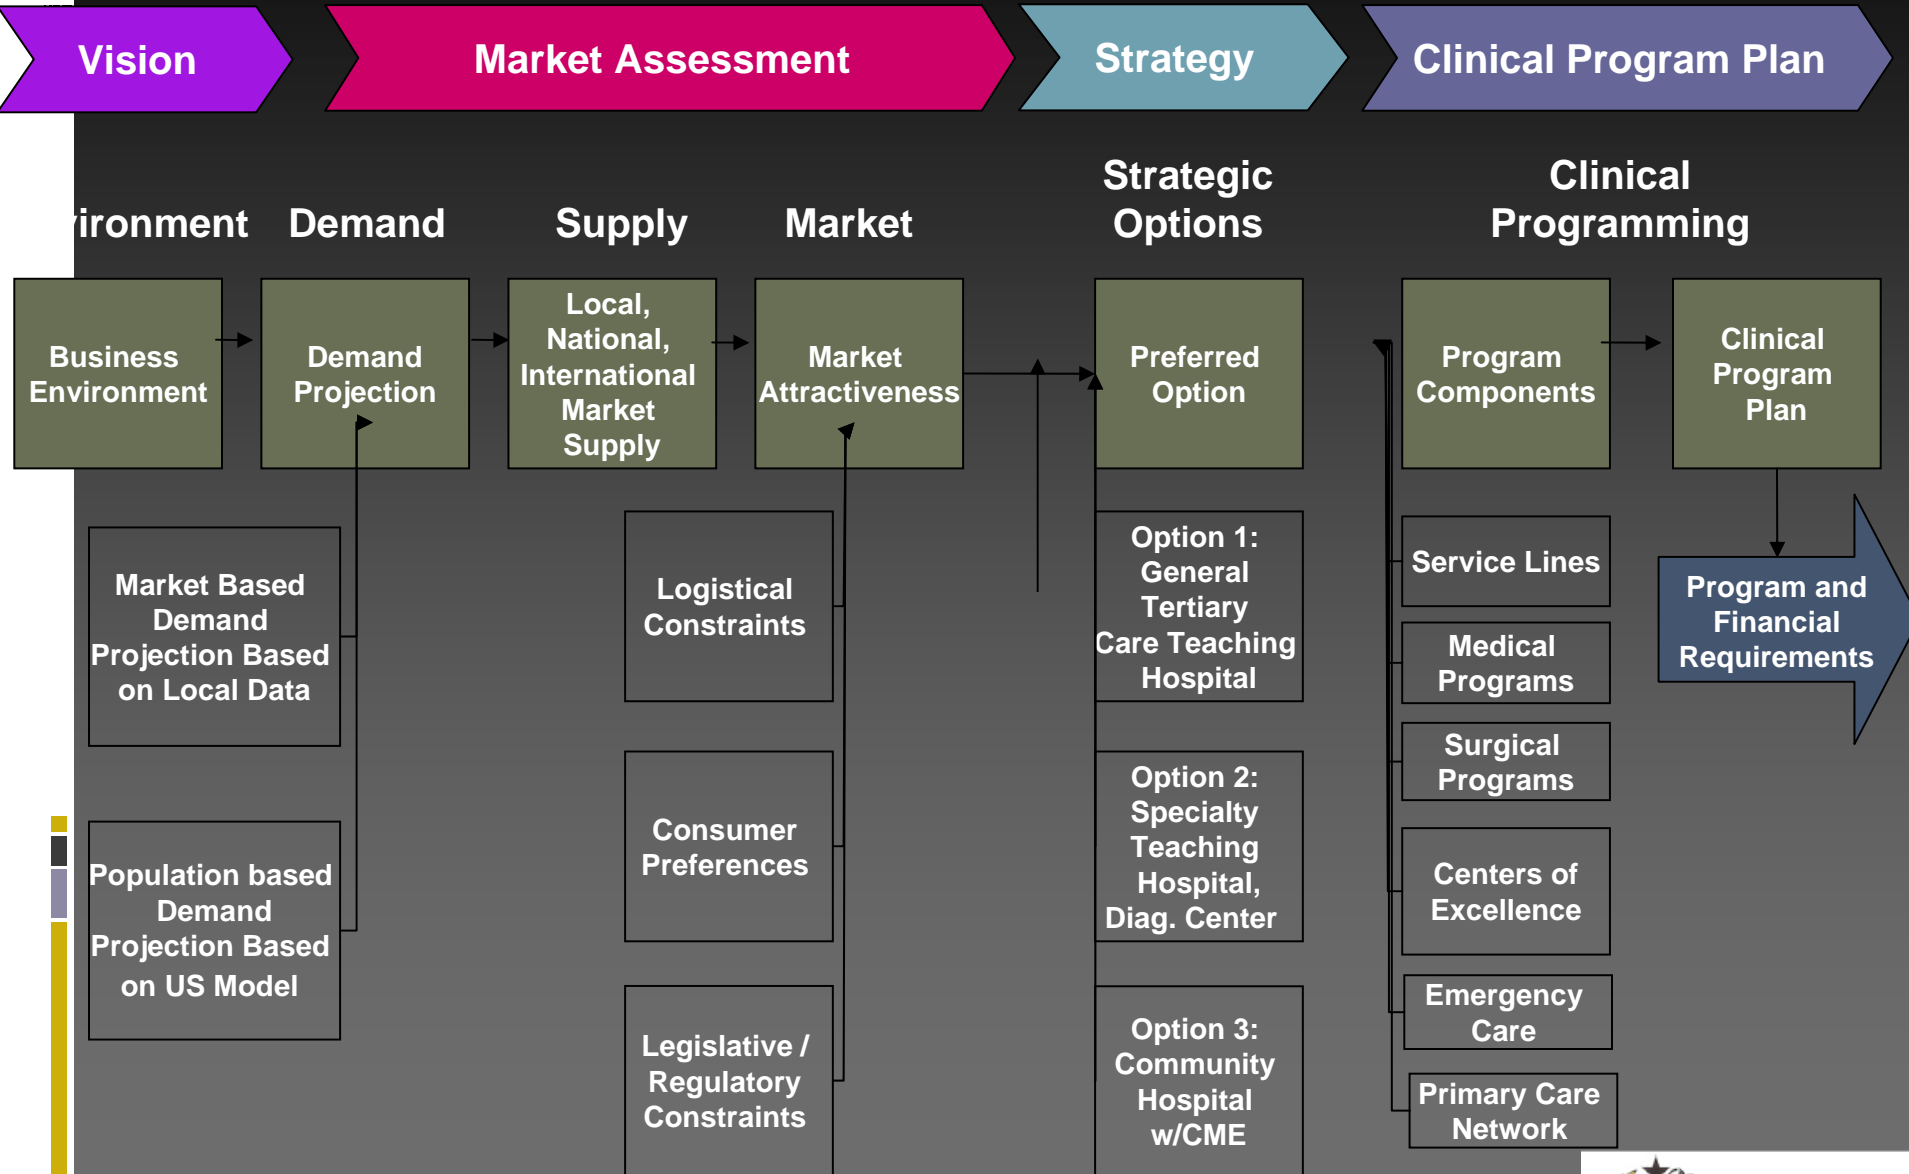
Vision

Market Assessment

Strategy

Clinical Program Plan

ironment

Demand

Supply

Market

Strategic Options

Clinical Programming

Business Environment

Demand Projection

Local, National, International Market Supply

Market Attractiveness

Preferred Option

Program Components

Clinical Program Plan

Market Based Demand Projection Based on Local Data

Logistical Constraints

Option 1: General Tertiary Care Teaching Hospital

Service Lines

Program and Financial Requirements

Medical Programs

Surgical Programs

Population based Demand Projection Based on US Model

Consumer Preferences

Option 2: Specialty Teaching Hospital, Diag. Center

Centers of Excellence

Emergency Care

Legislative / Regulatory Constraints

Option 3: Community Hospital w/CME

Primary Care Network